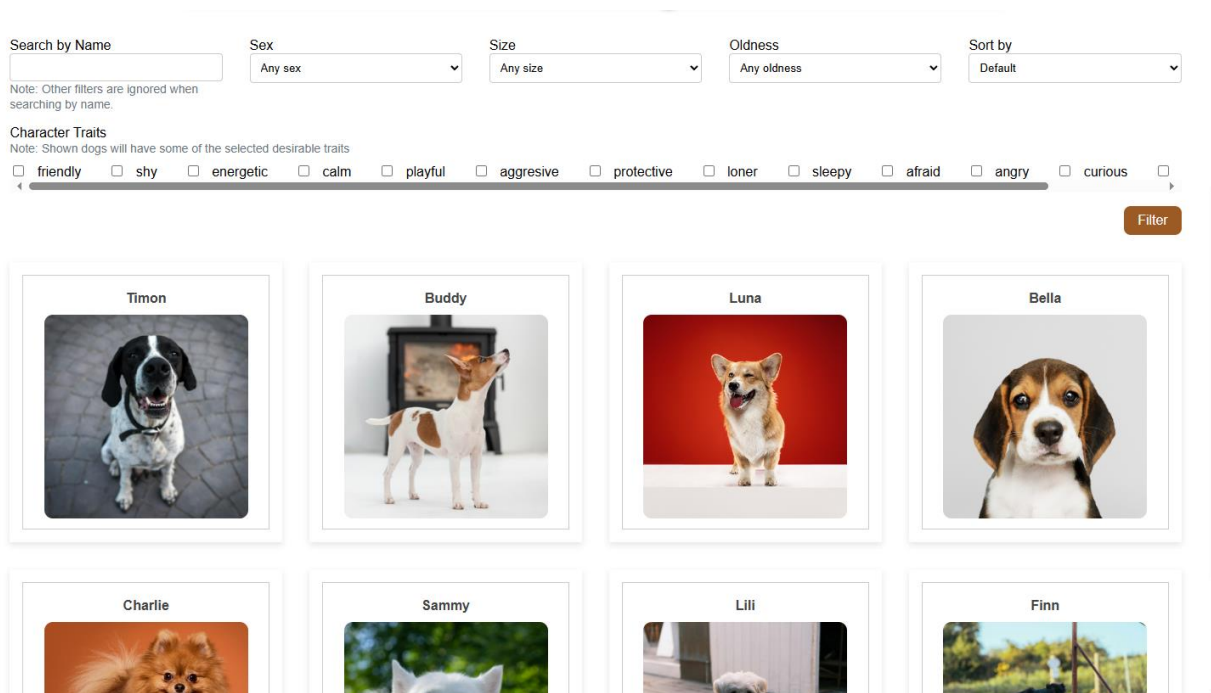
Search by Name

Note: Other filters are ignored when searching by name.

Sex
Any sex

Size
Any size

Oldness
Any oldness

Sort by
Default

Character Traits
Note: Shown dogs will have some of the selected desirable traits

friendly shy energetic calm playful aggresive protective loner sleepy afraid angry curious

Filter

Timon

Buddy

Luna

Bella

Charlie

Sammy

Lili

Finn